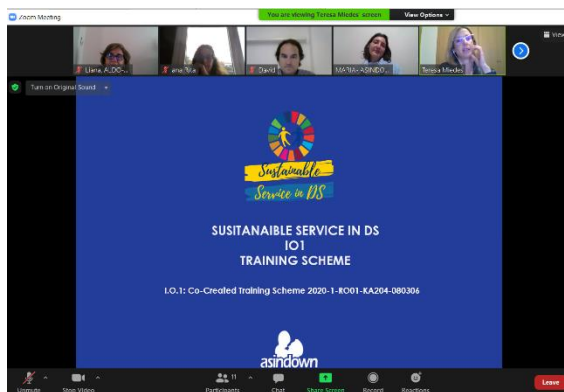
Zoom Meeting

You are viewing Teresa Miedes' screen

View Options

Llena_ALDO...

ana_Nie...

David

MARIA_ASINDO...

Teresa Miedes

View

Turn on Original Sound

Sustainable Service in DS

SUSITANAIBLE SERVICE IN DS
IO1
TRAINING SCHEME

I.O.1: Co-Created Training Scheme 2020-1-RO01-KA204-080306

asindown

Unmute

Stop Video

Participants 11

Chat

Share Screen

Record

Reactions

Leave